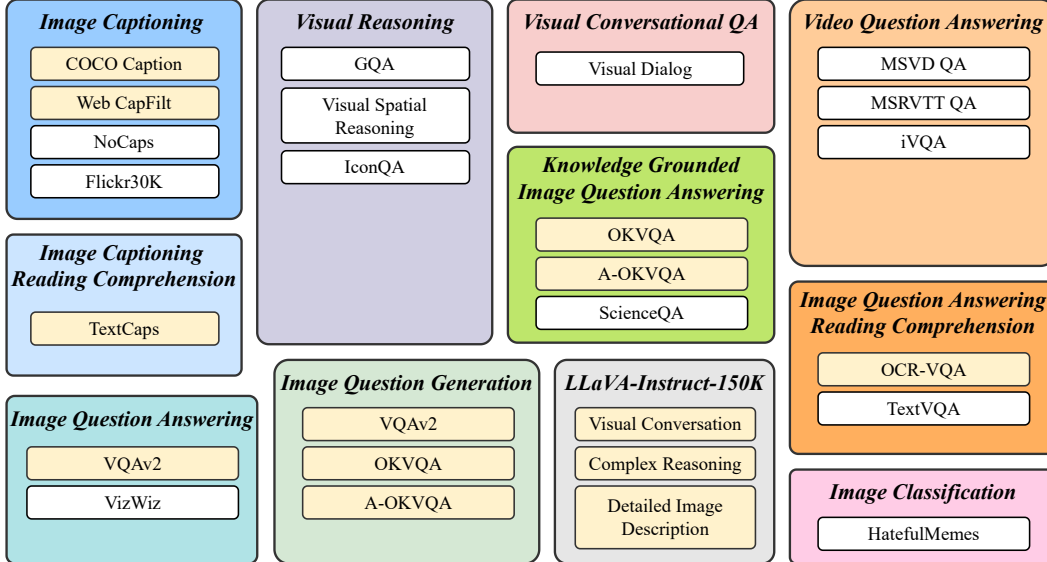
Image Captioning

COCO Caption

Web CapFilt

NoCaps

Flickr30K

Visual Reasoning

GQA

Visual Spatial Reasoning

IconQA

Visual Conversational QA

Visual Dialog

Video Question Answering

MSVD QA

MSRVTT QA

iVQA

Knowledge Grounded Image Question Answering

OKVQA

A-OKVQA

ScienceQA

Image Captioning Reading Comprehension

TextCaps

Image Question Answering Reading Comprehension

OCR-VQA

TextVQA

Image Question Answering

VQAv2

VizWiz

Image Question Generation

VQAv2

OKVQA

A-OKVQA

LLaVA-Instruct-150K

Visual Conversation

Complex Reasoning

Detailed Image Description

Image Classification

HatefulMemes